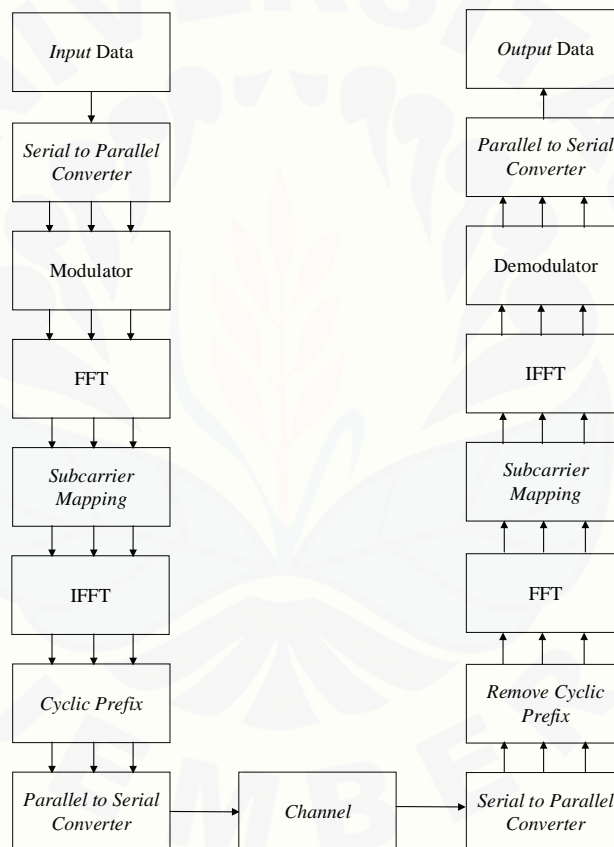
Input Data

Serial to Parallel Converter

Modulator

FFT

Subcarrier Mapping

IFFT

Cyclic Prefix

Parallel to Serial Converter

Channel

Serial to Parallel Converter

Remove Cyclic Prefix

FFT

Subcarrier Mapping

IFFT

Demodulator

Parallel to Serial Converter

Output Data